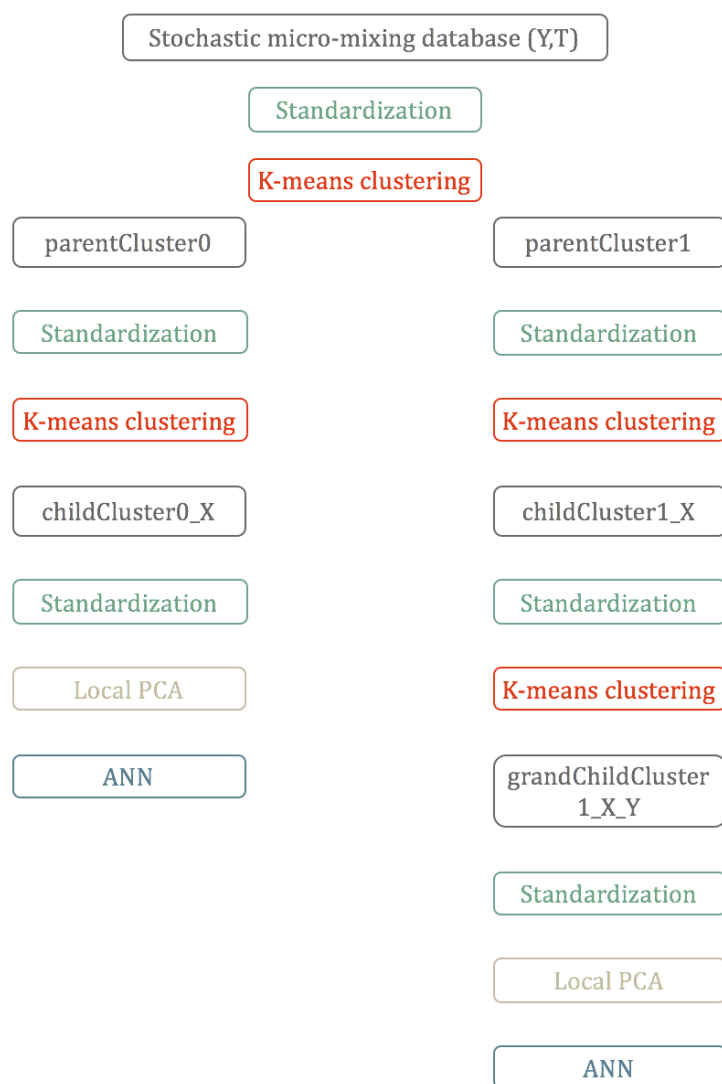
Stochastic micro-mixing database (Y,T)

Standardization

K-means clustering

parentCluster0

Standardization

K-means clustering

childCluster0_X

Standardization

Local PCA

ANN

parentCluster1

Standardization

K-means clustering

childCluster1_X

Standardization

K-means clustering

grandChildCluster 1_X_Y

Standardization

Local PCA

ANN